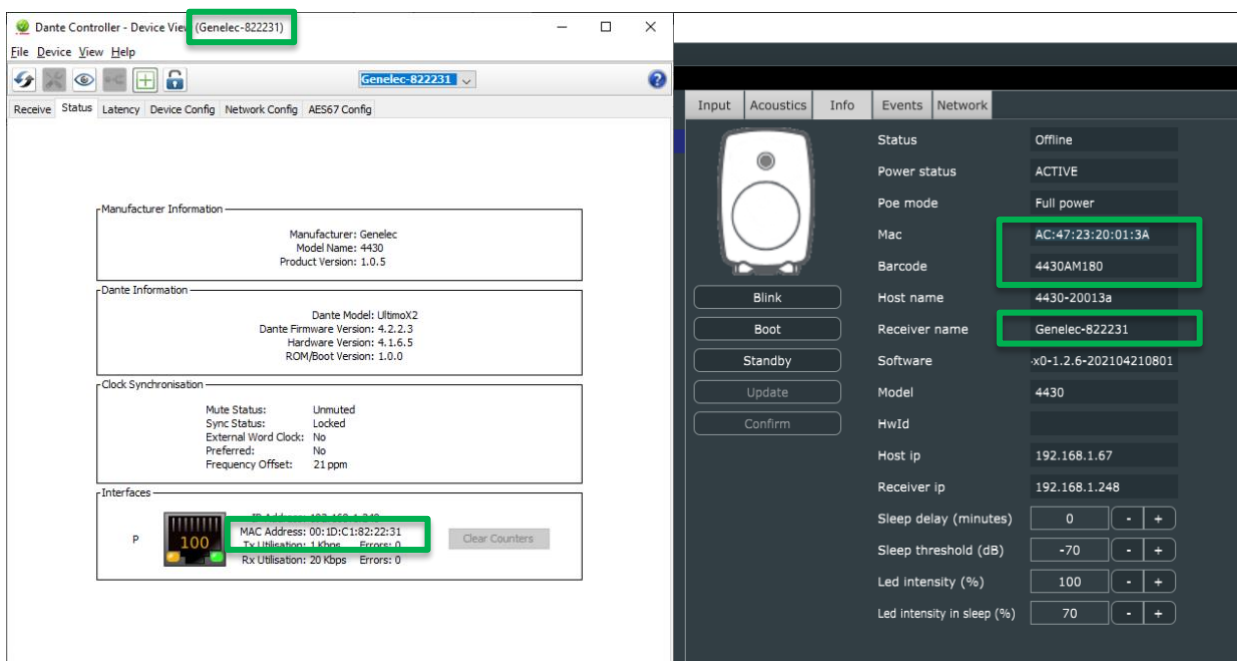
Dante Controller - Device View (Genelec-822231)

File Device View Help

Genelec-822231

Receive Status Latency Device Config Network Config AES67 Config

Manufacturer Information
Manufacturer: Genelec
Model Name: 4430
Product Version: 1.0.5

Dante Information
Dante Model: UltimoX2
Dante Firmware Version: 4.2.2.3
Hardware Version: 4.1.6.5
ROM/Boot Version: 1.0.0

Clock Synchronisation
Mute Status: Unmuted
Sync Status: Locked
External Word Clock: No
Preferred: No
Frequency Offset: 21 ppm

Interfaces
IP Address: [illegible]
P 100 MAC Address: 00:1D:C1:82:22:31
Tx Utilisation: 1 Kbps Errors: 0
Rx Utilisation: 20 Kbps Errors: 0
Clear Counters

Input Acoustics Info Events Network

| | |
|---|---|
| Status | Offline |
| Power status | ACTIVE |
| Poe mode | Full power |
| Mac | AC:47:23:20:01:3A |
| Barcode | 4430AM180 |
| Host name | 4430-20013a |
| Receiver name | Genelec-822231 |
| Software | x0-1.2.6-202104210801 |
| Model | 4430 |
| HwId | |
| Host ip | 192.168.1.67 |
| Receiver ip | 192.168.1.248 |
| Sleep delay (minutes) | 0 - + |
| Sleep threshold (dB) | -70 - + |
| Led intensity (%) | 100 - + |
| Led intensity in sleep (%) | 70 - + |

Blink
Boot
Standby
Update
Confirm